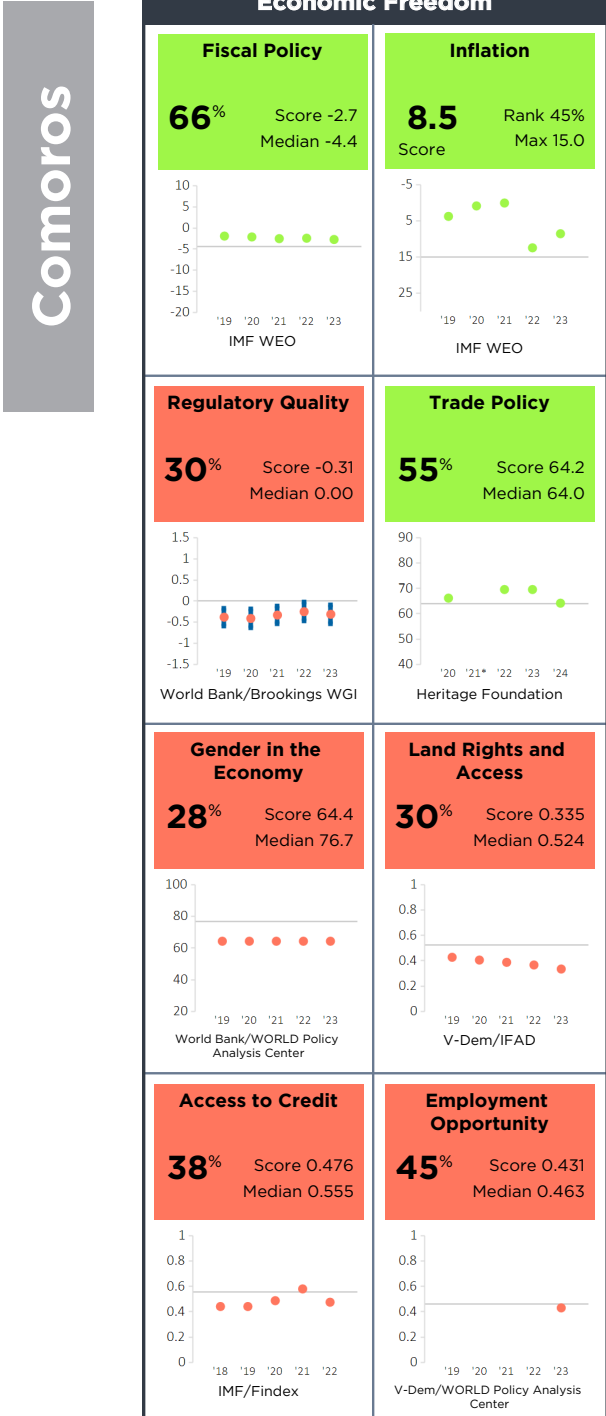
Comoros

Economic Freedom

Fiscal Policy
66%
Score -2.7
Median -4.4
10
5
0
-5
-10
-15
-20
'19 '20 '21 '22 '23
IMF WEO

Inflation
8.5
Score
Rank 45%
Max 15.0
-5
5
15
25
'19 '20 '21 '22 '23
IMF WEO

Regulatory Quality
30%
Score -0.31
Median 0.00
1.5
1
0.5
0
-0.5
-1
-1.5
'19 '20 '21 '22 '23
World Bank/Brookings WGI

Trade Policy
55%
Score 64.2
Median 64.0
90
80
70
60
50
40
'20 '21* '22 '23 '24
Heritage Foundation

Gender in the Economy
28%
Score 64.4
Median 76.7
100
80
60
40
20
'19 '20 '21 '22 '23
World Bank/WORLD Policy Analysis Center

Land Rights and Access
30%
Score 0.335
Median 0.524
1
0.8
0.6
0.4
0.2
0
'19 '20 '21 '22 '23
V-Dem/IFAD

Access to Credit
38%
Score 0.476
Median 0.555
1
0.8
0.6
0.4
0.2
0
'18 '19 '20 '21 '22
IMF/Findex

Employment Opportunity
45%
Score 0.431
Median 0.463
1
0.8
0.6
0.4
0.2
0
'19 '20 '21 '22 '23
V-Dem/WORLD Policy Analysis Center